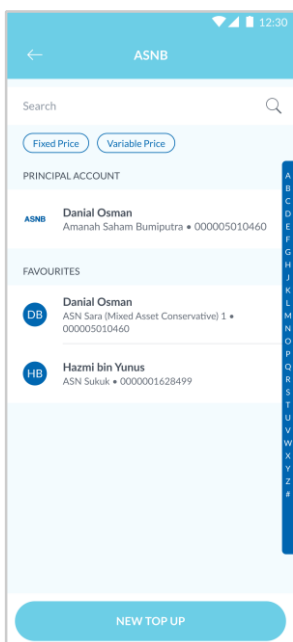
12:30

ASNB

Search

Fixed Price Variable Price

PRINCIPAL ACCOUNT

ASNB

Danial Osman
Amanah Saham Bumiputra • 000005010460

FAVOURITES

DB

Danial Osman
ASN Sara (Mixed Asset Conservative) 1 • 000005010460

HB

Hazmi bin Yunus
ASN Sukuk • 0000001628499

A
B
C
D
E
F
G
H
I
J
K
L
M
N
O
P
Q
R
S
T
U
V
W
X
Y
Z
#

NEW TOP UP